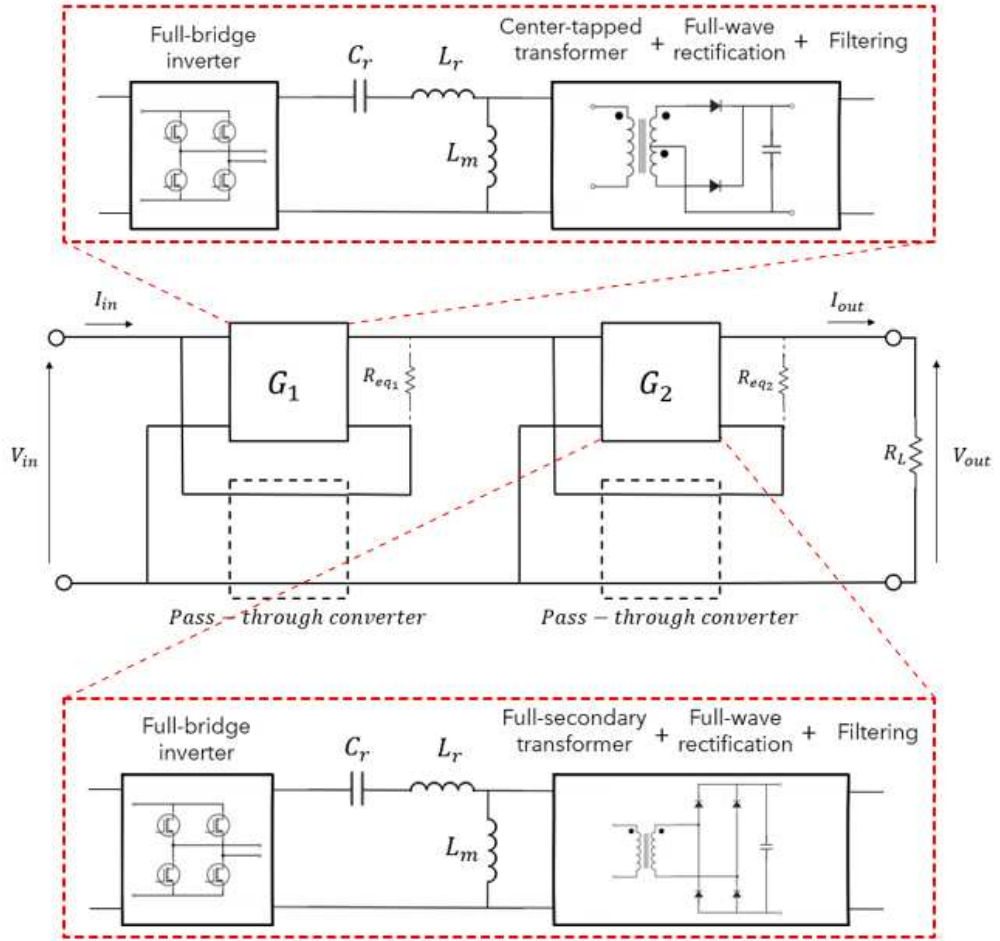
Full-bridge inverter

$C_r$

$L_r$

$L_m$

Center-tapped transformer + Full-wave rectification + Filtering

$I_{in}$

$G_1$

$R_{eq_1}$

$G_2$

$R_{eq_2}$

$I_{out}$

$V_{in}$

$R_L$

$V_{out}$

$Pass - through\ converter$

$Pass - through\ converter$

Full-bridge inverter

$C_r$

$L_r$

$L_m$

Full-secondary transformer + Full-wave rectification + Filtering